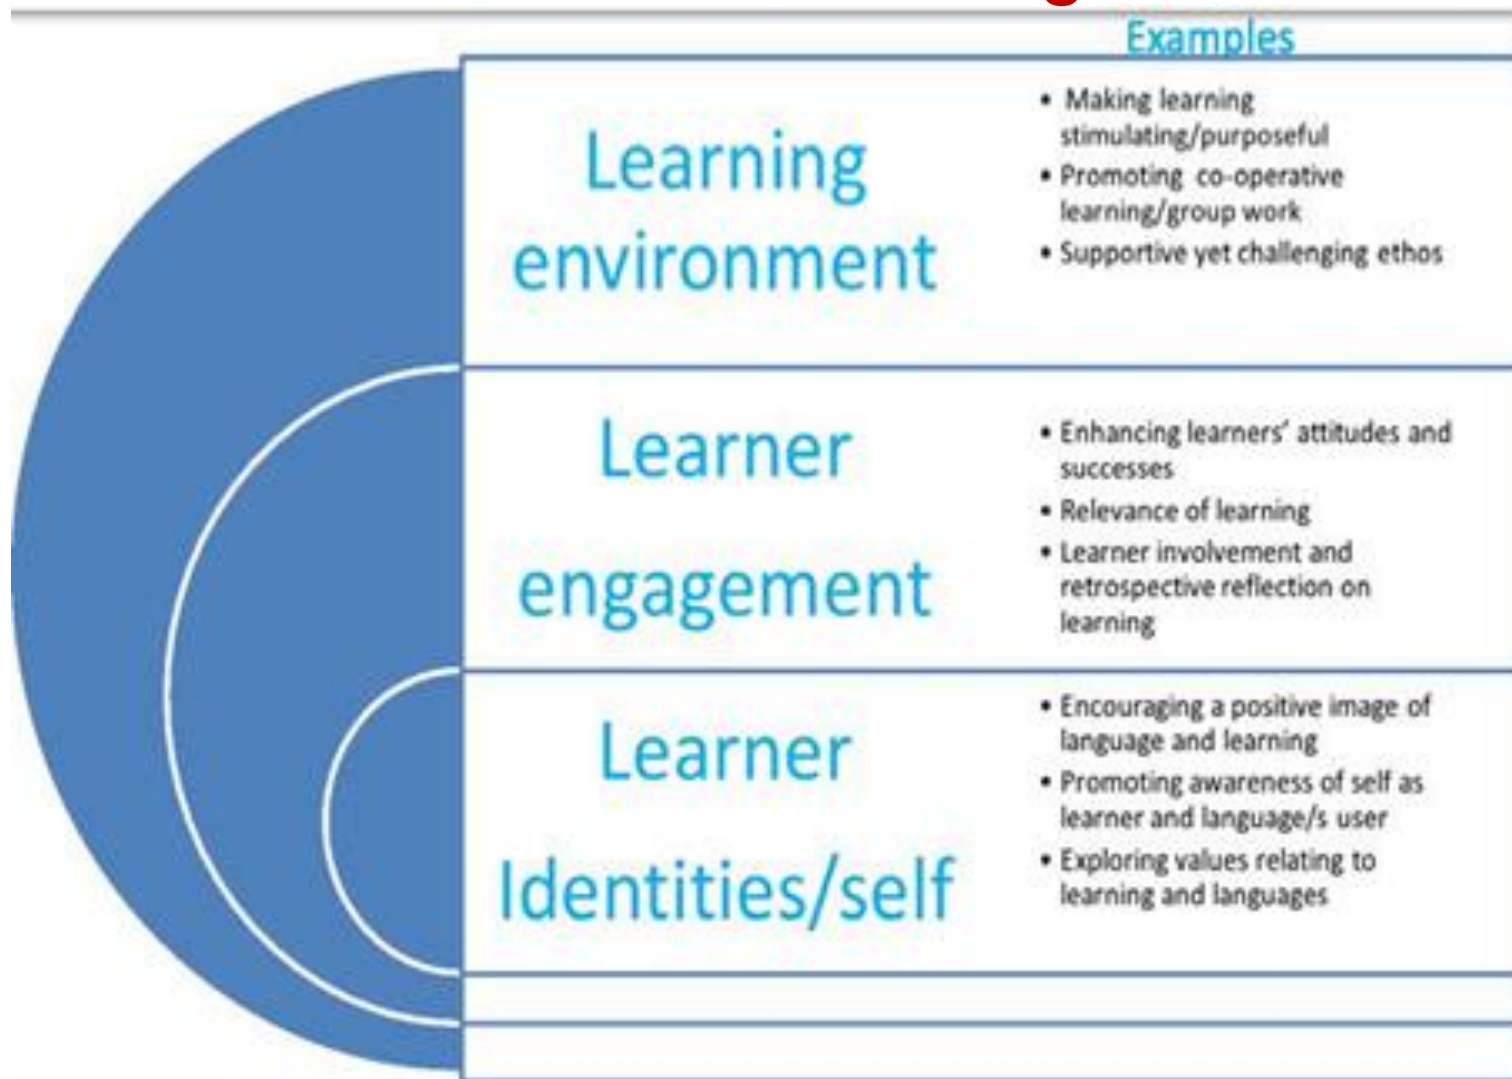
Examples

Learning environment

- Making learning stimulating/purposeful
- Promoting co-operative learning/group work
- Supportive yet challenging ethos

Learner engagement

- Enhancing learners' attitudes and successes
- Relevance of learning
- Learner involvement and retrospective reflection on learning

Learner Identities/self

- Encouraging a positive image of language and learning
- Promoting awareness of self as learner and language/s user
- Exploring values relating to learning and languages